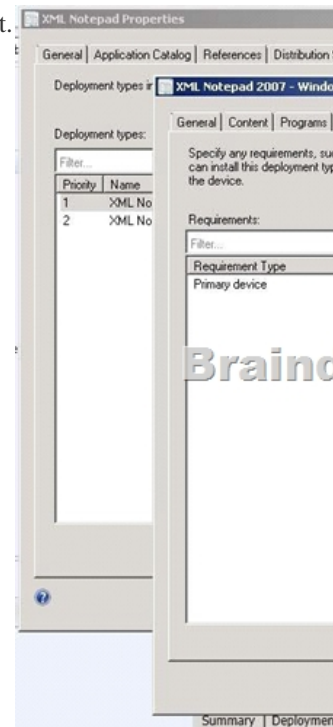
t.
b
XML Notepad Properties
General | Application Catalog | References | Distribution
Deployment types ir
Deployment types:
Filter...
| Priority | Name |
|---|---|
| 1 | XML No |
| 2 | XML No |
XML Notepad 2007 - Windo
General | Content | Programs |
Specify any requirements, su can install this deployment typ the device.
Requirements:
Filter...
| Requirement Type |
|---|
| Primary device |
Brainc
Summary | Deploymen